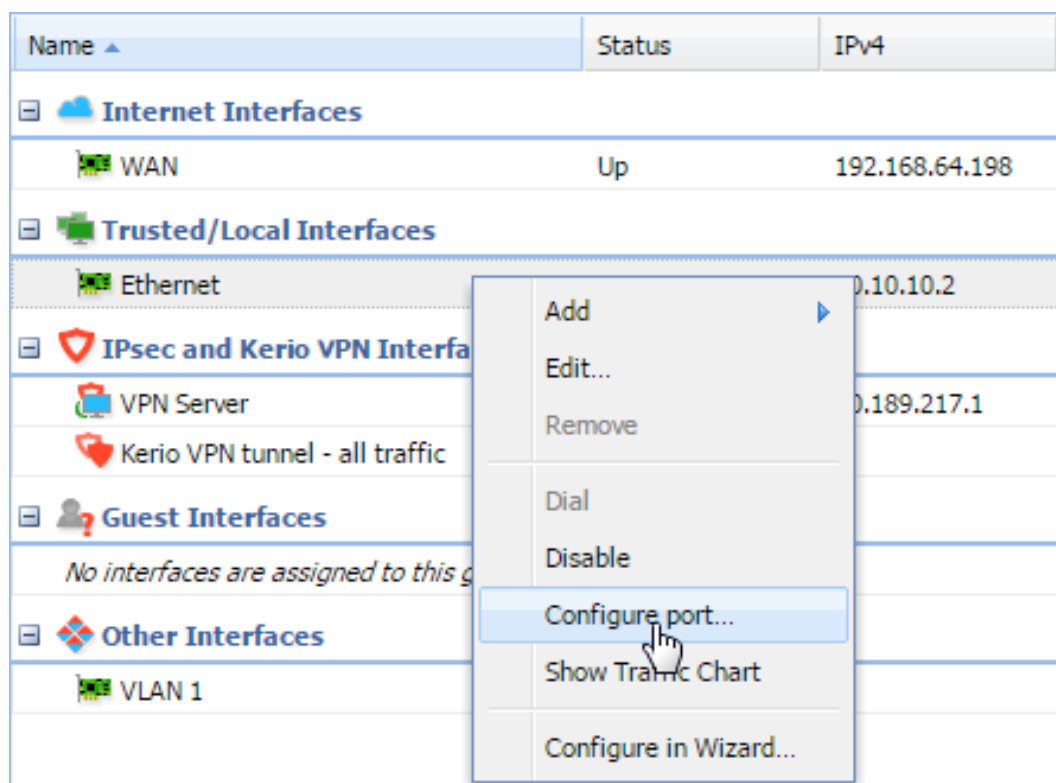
| Name ▲ | Status | IPv4 |
|---|---|---|
| ⊟ Internet Interfaces | | |
| WAN | Up | 192.168.64.198 |
| ⊟ Trusted/Local Interfaces | | |
| Ethernet | | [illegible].10.10.2 |
| ⊟ IPsec and Kerio VPN Interfa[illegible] | | |
| VPN Server | | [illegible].189.217.1 |
| Kerio VPN tunnel - all traffic | | |
| ⊟ Guest Interfaces | | |
| No interfaces are assigned to this g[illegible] | | |
| ⊟ Other Interfaces | | |
| VLAN 1 | | |

Add
Edit...
Remove
Dial
Disable
Configure port...
Show Tra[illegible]c Chart
Configure in Wizard...